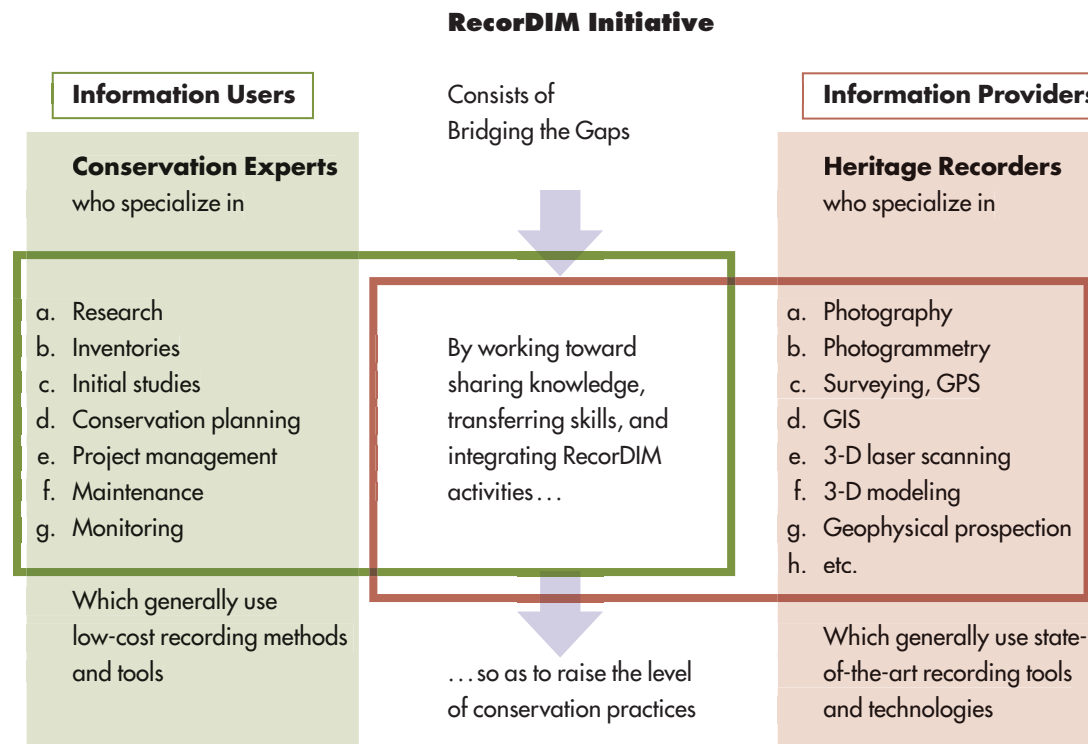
RecorDIM Initiative

Information Users

Conservation Experts
who specialize in

a. Research
b. Inventories
c. Initial studies
d. Conservation planning
e. Project management
f. Maintenance
g. Monitoring

Which generally use low-cost recording methods and tools

Consists of
Bridging the Gaps

By working toward sharing knowledge, transferring skills, and integrating RecorDIM activities . . .

. . . so as to raise the level of conservation practices

Information Providers

Heritage Recorders
who specialize in

a. Photography
b. Photogrammetry
c. Surveying, GPS
d. GIS
e. 3-D laser scanning
f. 3-D modeling
g. Geophysical prospection
h. etc.

Which generally use state-of-the-art recording tools and technologies